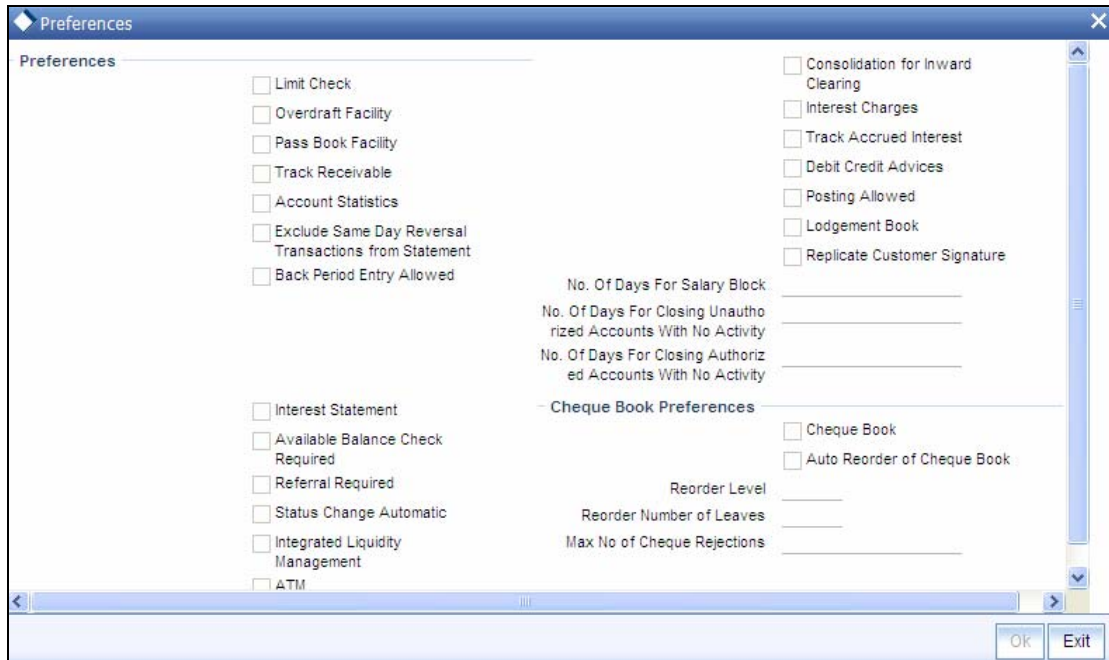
Preferences

Preferences

Limit Check
Overdraft Facility
Pass Book Facility
Track Receivable
Account Statistics
Exclude Same Day Reversal Transactions from Statement
Back Period Entry Allowed

Consolidation for Inward Clearing
Interest Charges
Track Accrued Interest
Debit Credit Advices
Posting Allowed
Lodgement Book
Replicate Customer Signature

No. Of Days For Salary Block
No. Of Days For Closing Unauthorized Accounts With No Activity
No. Of Days For Closing Authorized Accounts With No Activity

Interest Statement
Available Balance Check Required
Referral Required
Status Change Automatic
Integrated Liquidity Management
ATM

Cheque Book Preferences

Cheque Book
Auto Reorder of Cheque Book
Reorder Level
Reorder Number of Leaves
Max No of Cheque Rejections

Ok
Exit